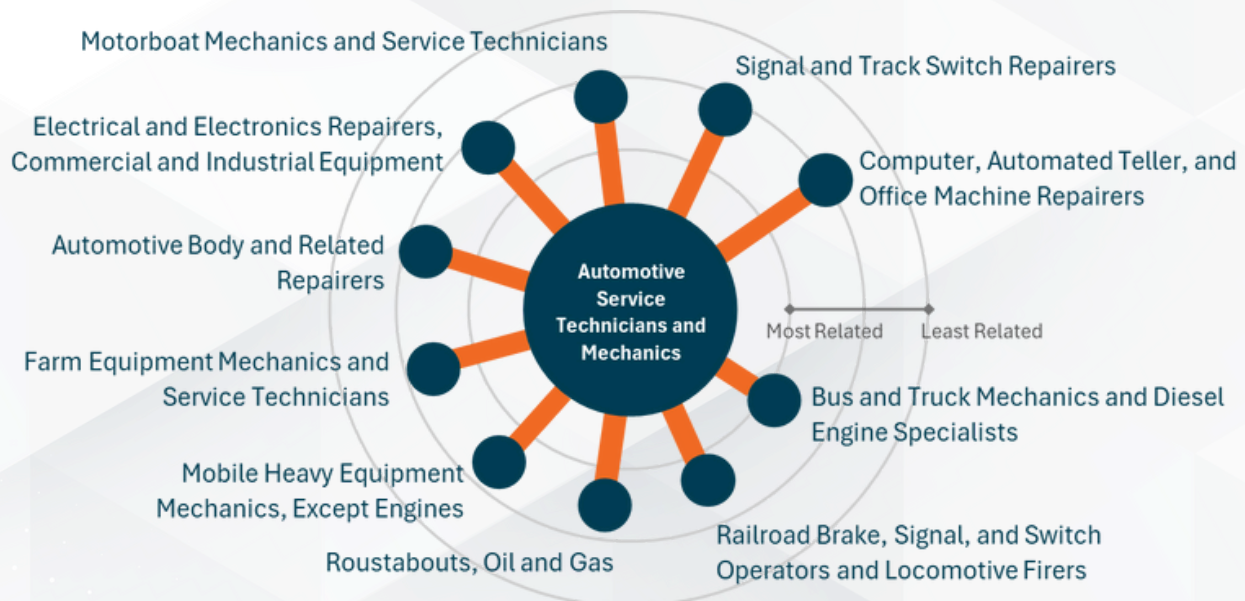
Motorboat Mechanics and Service Technicians

Signal and Track Switch Repairers

Electrical and Electronics Repairers, Commercial and Industrial Equipment

Computer, Automated Teller, and Office Machine Repairers

Automotive Body and Related Repairers

Automotive Service Technicians and Mechanics

Most Related

Least Related

Farm Equipment Mechanics and Service Technicians

Bus and Truck Mechanics and Diesel Engine Specialists

Mobile Heavy Equipment Mechanics, Except Engines

Roustabouts, Oil and Gas

Railroad Brake, Signal, and Switch Operators and Locomotive Firers